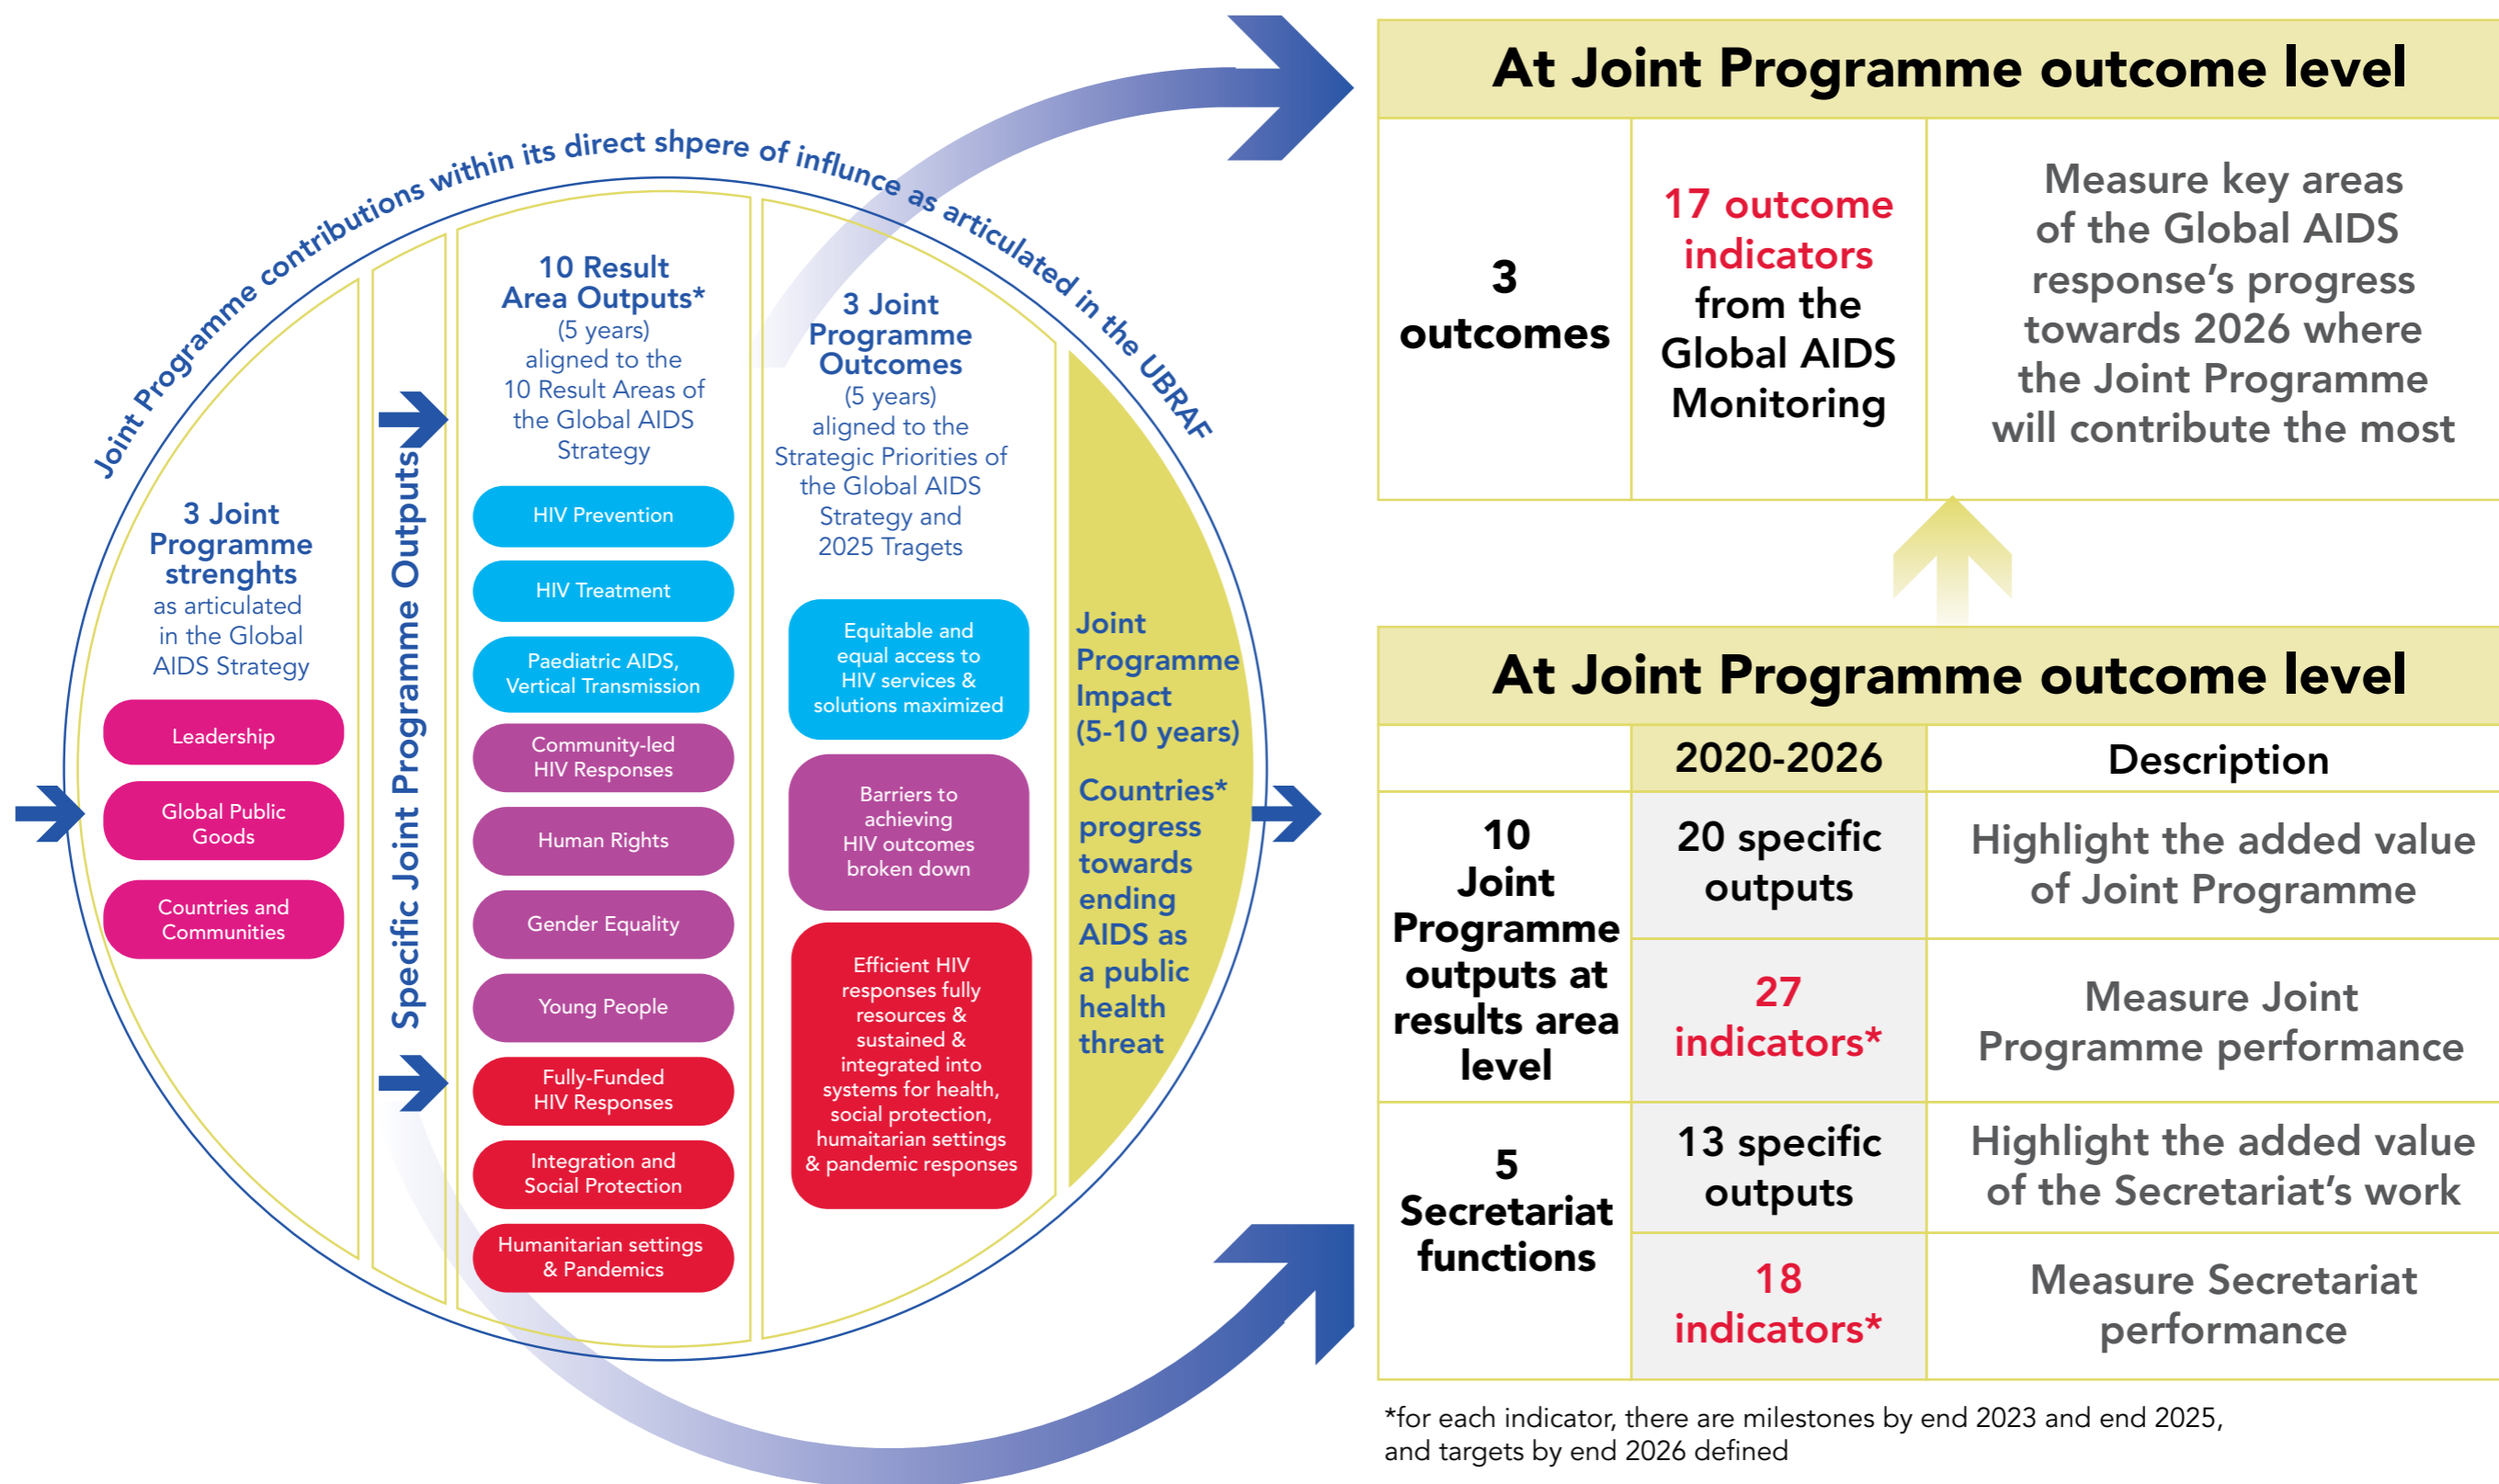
Joint Programme contributions within its direct shpere of influnce as articulated in the UBRAF

3 Joint Programme strenghts as articulated in the Global AIDS Strategy

Leadership

Global Public Goods

Countries and Communities

Specific Joint Programme Outputs

10 Result Area Outputs* (5 years) aligned to the 10 Result Areas of the Global AIDS Strategy

HIV Prevention

HIV Treatment

Paediatric AIDS, Vertical Transmission

Community-led HIV Responses

Human Rights

Gender Equality

Young People

Fully-Funded HIV Responses

Integration and Social Protection

Humanitarian settings & Pandemics

3 Joint Programme Outcomes (5 years) aligned to the Strategic Priorities of the Global AIDS Strategy and 2025 Tragets

Equitable and equal access to HIV services & solutions maximized

Barriers to achieving HIV outcomes broken down

Efficient HIV responses fully resources & sustained & integrated into systems for health, social protection, humaitarian settings & pandemic responses

Joint Programme Impact (5-10 years)

Countries* progress towards ending AIDS as a public health threat

At Joint Programme outcome level

| 3 outcomes | 17 outcome indicators from the Global AIDS Monitoring | Measure key areas of the Global AIDS response's progress towards 2026 where the Joint Programme will contribute the most |
|---|---|---|

At Joint Programme outcome level

| | 2020-2026 | Description |
|---|---|---|
| 10 Joint Programme outputs at results area level | 20 specific outputs | Highlight the added value of Joint Programme |
| | 27 indicators* | Measure Joint Programme performance |
| 5 Secretariat functions | 13 specific outputs | Highlight the added value of the Secretariat's work |
| | 18 indicators* | Measure Secretariat performance |

*for each indicator, there are milestones by end 2023 and end 2025, and targets by end 2026 defined